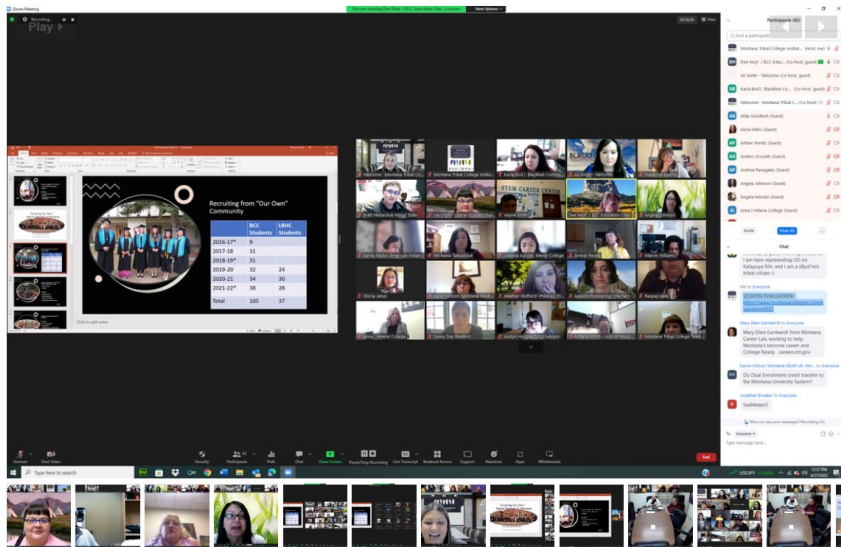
Zoom Meeting

Recording...

Play

You are viewing Dee Hoyt / BCC Education Chat's screen

View Options

Recruiting from "Our Own" Community

| | BCC Students | LBHC Students |
|---|---|---|
| 2016-17* | 9 | |
| 2017-18 | 31 | |
| 2018-19* | 31 | |
| 2019-20 | 32 | 24 |
| 2020-21 | 34 | 30 |
| 2021-22* | 38 | 28 |
| Total | 105 | 37 |

Click to add notes

Welcome! Montana Tribal College

Montana Tribal College Instit...

Karla Bird | Blackfeet Comm...

Jill Smith - Welcome

Welcome! Montana Tribal C...

Jennifer Bruner

Participants (62)

Find a participant

Montana Tribal College Instit... (Host, me)

Dee Hoyt / BCC Edu... (Co-host, guest)

Jill Smith - Welcome (Co-host, guest)

Karla Bird | Blackfeet Co... (Co-host, guest)

Welcome! Montana Tribal C... (Co-host, guest)

Alda Goodluck (Guest)

Alicia Miles (Guest)

Amber Peints (Guest)

Anders Unruh (Guest)

Andrew Panagakis (Guest)

Angela Johnson (Guest)

Angela Morale (Guest)

Anna | Helena College (Guest)

Invite

Mute All

Chat

I am here representing UO on Kalispell-Pend d'Oreille, and I am a tribal citizen.

Me to Everyone

SESSION EVALUATION: https://www.montana.edu/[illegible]

Mary Ellen Earnhardt to Everyone

Mary Ellen Earnhardt from Montana Career Labs, working to help Montana's become career and College Ready. careers.mt.gov

Karen Wilson, Montana OCHE (Pl, Her)... to Everyone

Do Dual Enrollment credit transfer to the Montana University System?

Jonathan Brinkler to Everyone

Saaáhkaapi!

Who can see your messages? Recording On

To: Everyone

Type message here...

Unmute

Start Video

Security

Participants 62

Polls

Chat

Share Screen

Pause/Stop Recording

Live Transcript

Breakout Rooms

Support

Reactions

Apps

Whiteboards

End

Type here to search